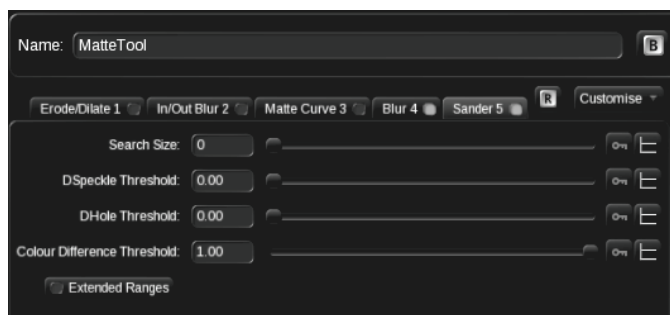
Name: MatteTool

B

Erode/Dilate 1 | In/Out Blur 2 | Matte Curve 3 | Blur 4 | Sander 5

R

Customise

Search Size: 0

DSpeckle Threshold: 0.00

DHole Threshold: 0.00

Colour Difference Threshold: 1.00

Extended Ranges